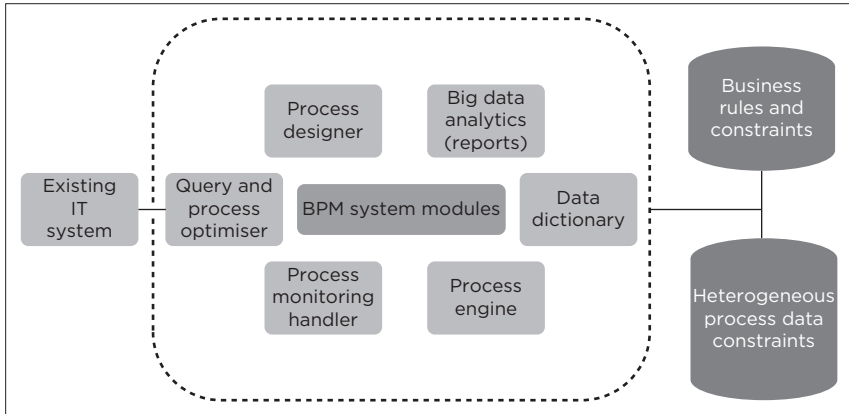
Process designer

Big data analytics (reports)

Business rules and constraints

Existing IT system

Query and process optimiser

BPM system modules

Data dictionary

Process monitoring handler

Process engine

Heterogeneous process data constraints